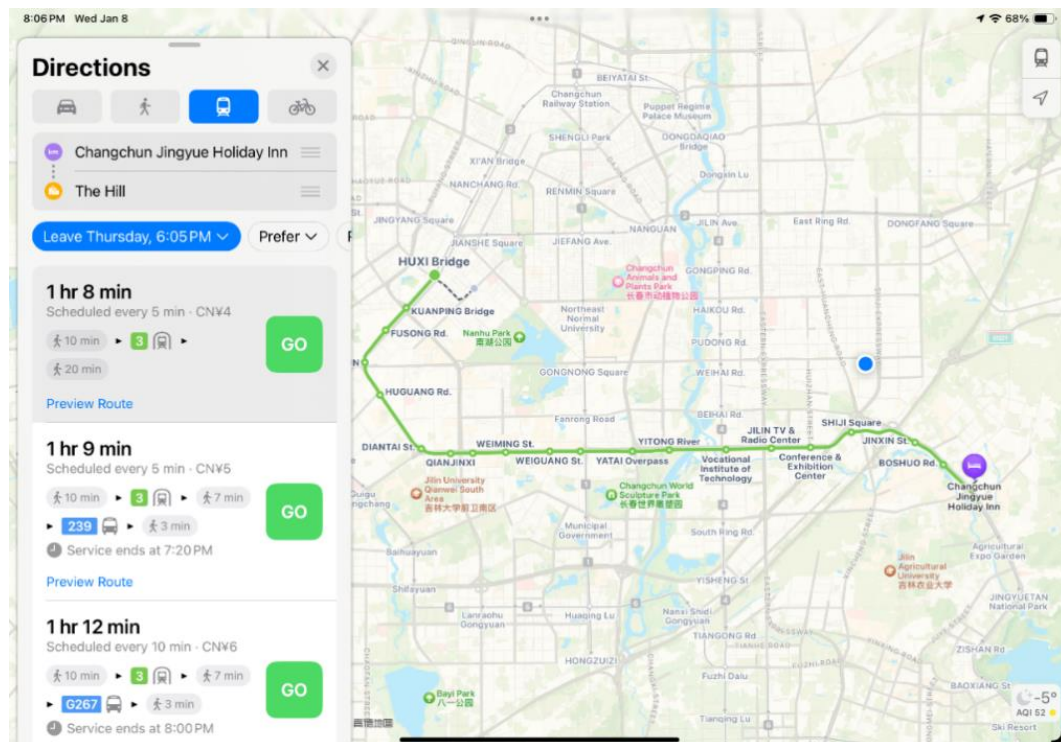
8:06 PM Wed Jan 8

68%

Directions

Changchun Jingyue Holiday Inn

The Hill

Leave Thursday, 6:05 PM

Prefer

1 hr 8 min
Scheduled every 5 min · CN¥4

10 min ▸ 3 ▸
20 min

GO

Preview Route

1 hr 9 min
Scheduled every 5 min · CN¥5

10 min ▸ 3 ▸ 7 min
▸ 239 ▸ 3 min
Service ends at 7:20 PM

GO

Preview Route

1 hr 12 min
Scheduled every 10 min · CN¥6

10 min ▸ 3 ▸ 7 min
▸ G267 ▸ 3 min
Service ends at 8:00 PM

GO

BEIYATAI St.
Changchun Railway Station
Puppet Regime Palace Museum
SHENGLI Park
DONGDAQIAO Bridge
XI'AN Bridge
NANCHANG Rd.
RENMIN Square
Dongxin Lu
JINGYANG Square
JIANSHE Square
JIEFANG Ave.
NANGUAN
JILIN Ave.
East Ring Rd.
DONGFANG Square
HUXI Bridge
Changchun Animals and Plants Park
长春市动植物公园
GONGPING Rd.
KUANPING Bridge
Northeast Normal University
HAIKOU Rd.
FUSONG Rd.
Nanhu Park
南湖公园
PUDONG Rd.
GONGNONG Square
WEIHAI Rd.
HUGUANG Rd.
Fanrong Road
BEIHAI Rd.
JILIN TV & Radio Center
SHIJI Square
JINXIN St.
DIANTAI St.
WEIMING St.
YITONG River
QIANJINXI
WEIGUANG St.
YATAI Overpass
Vocational Institute of Technology
Conference & Exhibition Center
BOSHUO Rd.
Changchun Jingyue Holiday Inn
Jilin University Qianwei South Area
吉林大学前卫南区
Changchun World Sculpture Park
长春世界雕塑园
Municipal Government
South Ring Rd.
Jilin Agricultural University
吉林农业大学
Agricultural Expo Garden
JINGYUETAN National Park
YISHENG St.
Nanxi Shidi Gongyuan
TIANGONG Rd.
Lanxiaohu Gongyuan
Huxiang Lu
HONGZUIZI
Fuzhi Lu
ZISHAN Rd.
Bayi Park
八一公园
BAOXIANG St.
Tianqiao Lu
-5°
AQI 52
Ski Resort